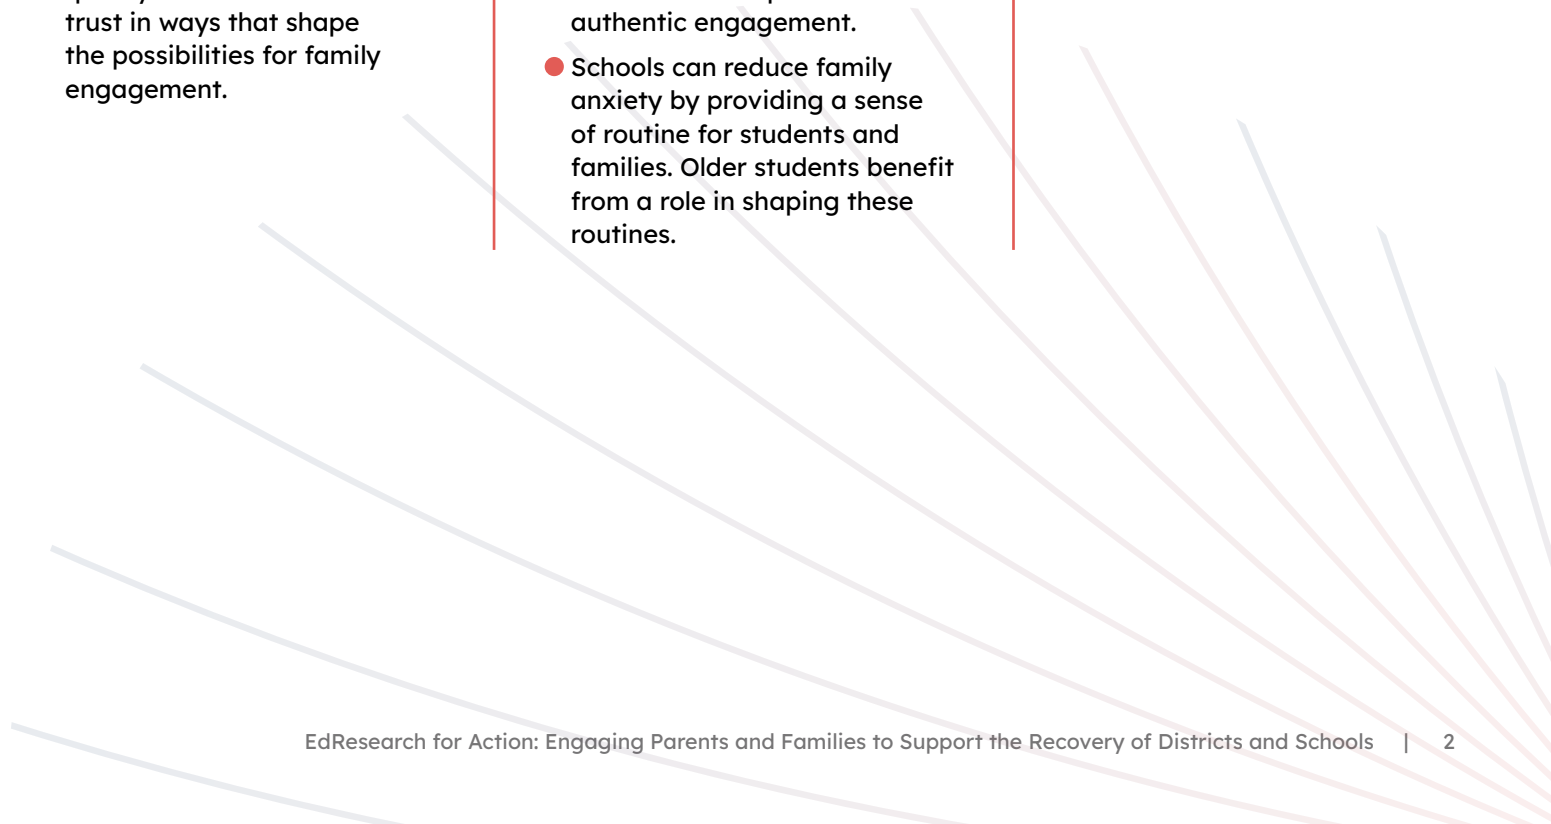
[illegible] trust in ways that shape the possibilities for family engagement.

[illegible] authentic engagement.

Schools can reduce family anxiety by providing a sense of routine for students and families. Older students benefit from a role in shaping these routines.

EdResearch for Action: Engaging Parents and Families to Support the Recovery of Districts and Schools | 2